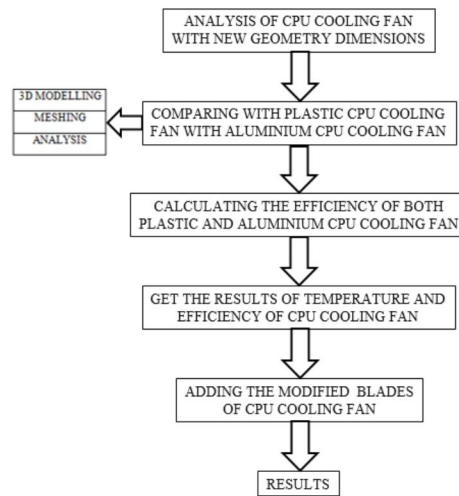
ANALYSIS OF CPU COOLING FAN WITH NEW GEOMETRY DIMENSIONS

3D MODELLING

MESHING

ANALYSIS

COMPARING WITH PLASTIC CPU COOLING FAN WITH ALUMINIUM CPU COOLING FAN

CALCULATING THE EFFICIENCY OF BOTH PLASTIC AND ALUMINIUM CPU COOLING FAN

GET THE RESULTS OF TEMPERATURE AND EFFICIENCY OF CPU COOLING FAN

ADDING THE MODIFIED BLADES OF CPU COOLING FAN

RESULTS